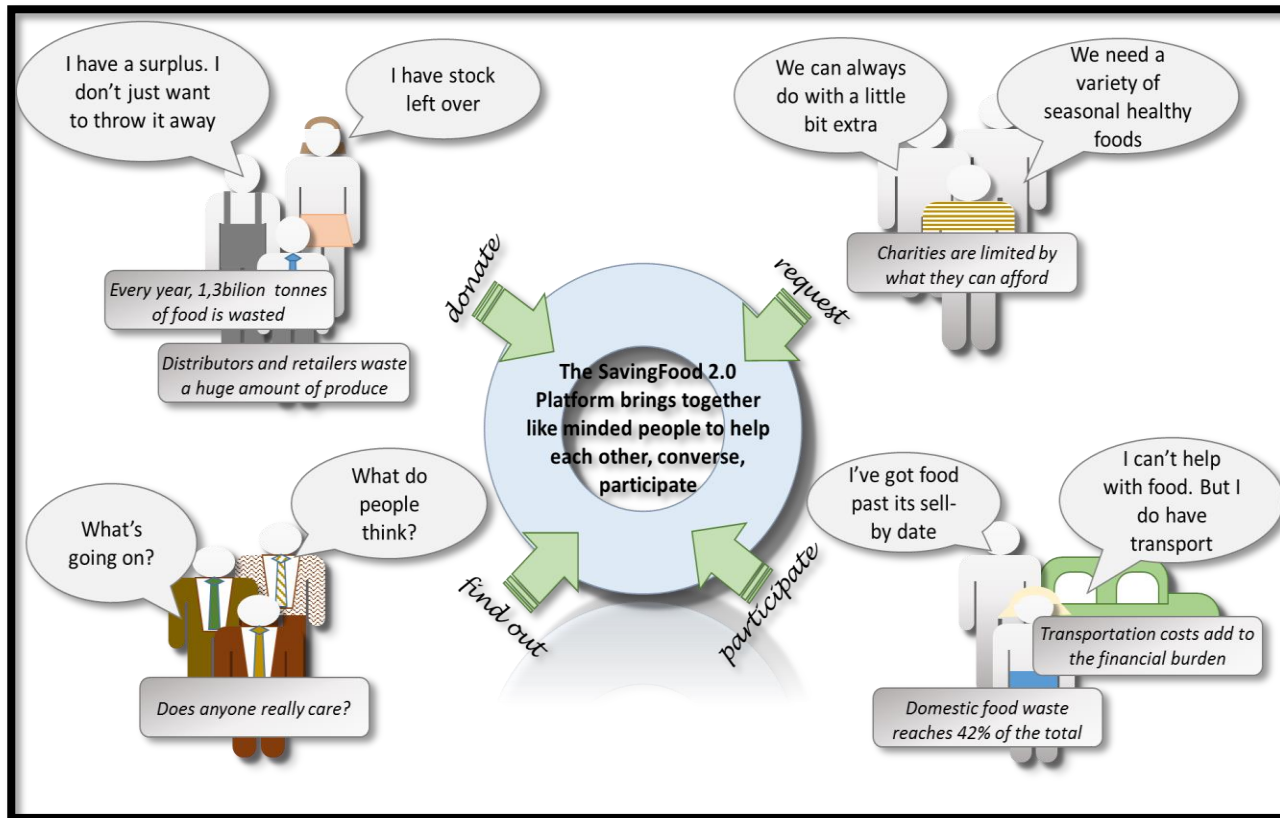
I have a surplus. I don't just want to throw it away

I have stock left over

Every year, 1,3bilion tonnes of food is wasted

Distributors and retailers waste a huge amount of produce

We can always do with a little bit extra

We need a variety of seasonal healthy foods

Charities are limited by what they can afford

donate

request

The SavingFood 2.0 Platform brings together like minded people to help each other, converse, participate

find out

participate

What's going on?

What do people think?

Does anyone really care?

I've got food past its sell-by date

I can't help with food. But I do have transport

Transportation costs add to the financial burden

Domestic food waste reaches 42% of the total